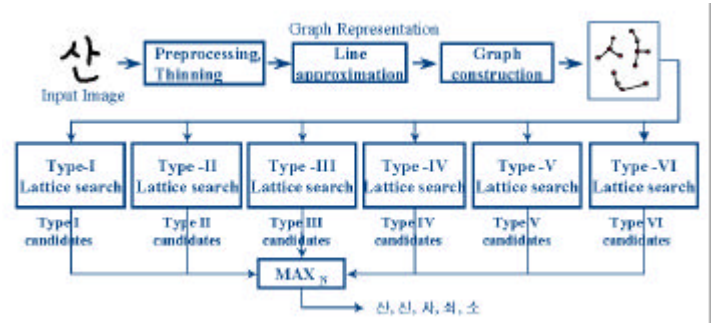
산
Input Image

Preprocessing, Thinning

Graph Representation

Line approximation

Graph construction

Type-I Lattice search

Type-II Lattice search

Type-III Lattice search

Type-IV Lattice search

Type-V Lattice search

Type-VI Lattice search

Type I candidates

Type II candidates

Type III candidates

Type IV candidates

Type V candidates

Type VI candidates

$\text{MAX}_N$

산, 산, 사, 쇠, 소